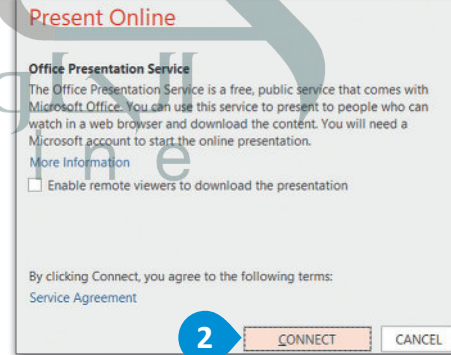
Present Online

Office Presentation Service

The Office Presentation Service is a free, public service that comes with Microsoft Office. You can use this service to present to people who can watch in a web browser and download the content. You will need a Microsoft account to start the online presentation.

More Information

Enable remote viewers to download the presentation

By clicking Connect, you agree to the following terms:

Service Agreement

2

CONNECT

CANCEL